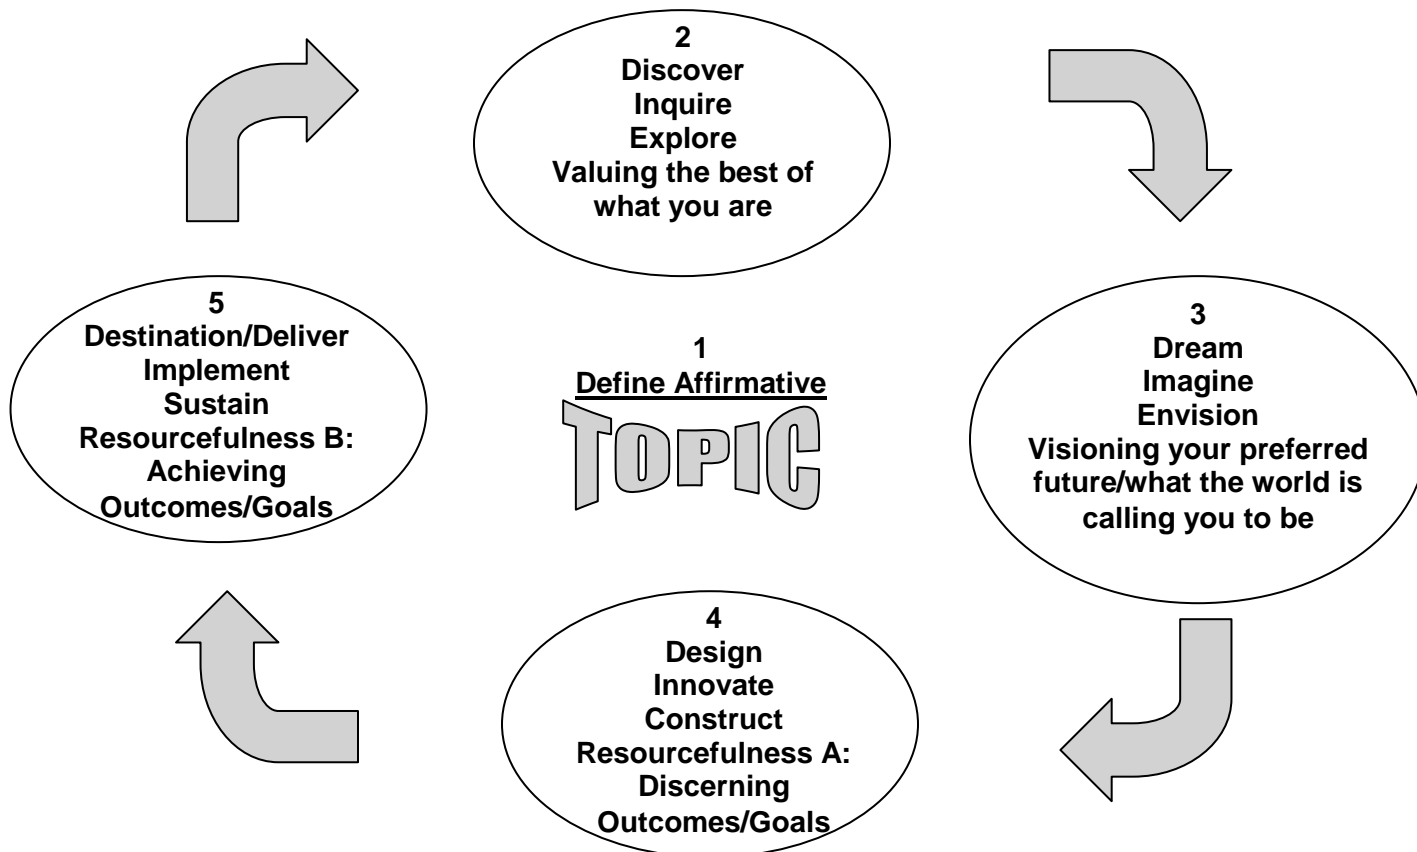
2
Discover
Inquire
Explore
Valuing the best of what you are

5
Destination/Deliver
Implement
Sustain
Resourcefulness B:
Achieving
Outcomes/Goals

1
Define Affirmative
TOPIC

3
Dream
Imagine
Envision
Visioning your preferred future/what the world is calling you to be

4
Design
Innovate
Construct
Resourcefulness A:
Discerning
Outcomes/Goals